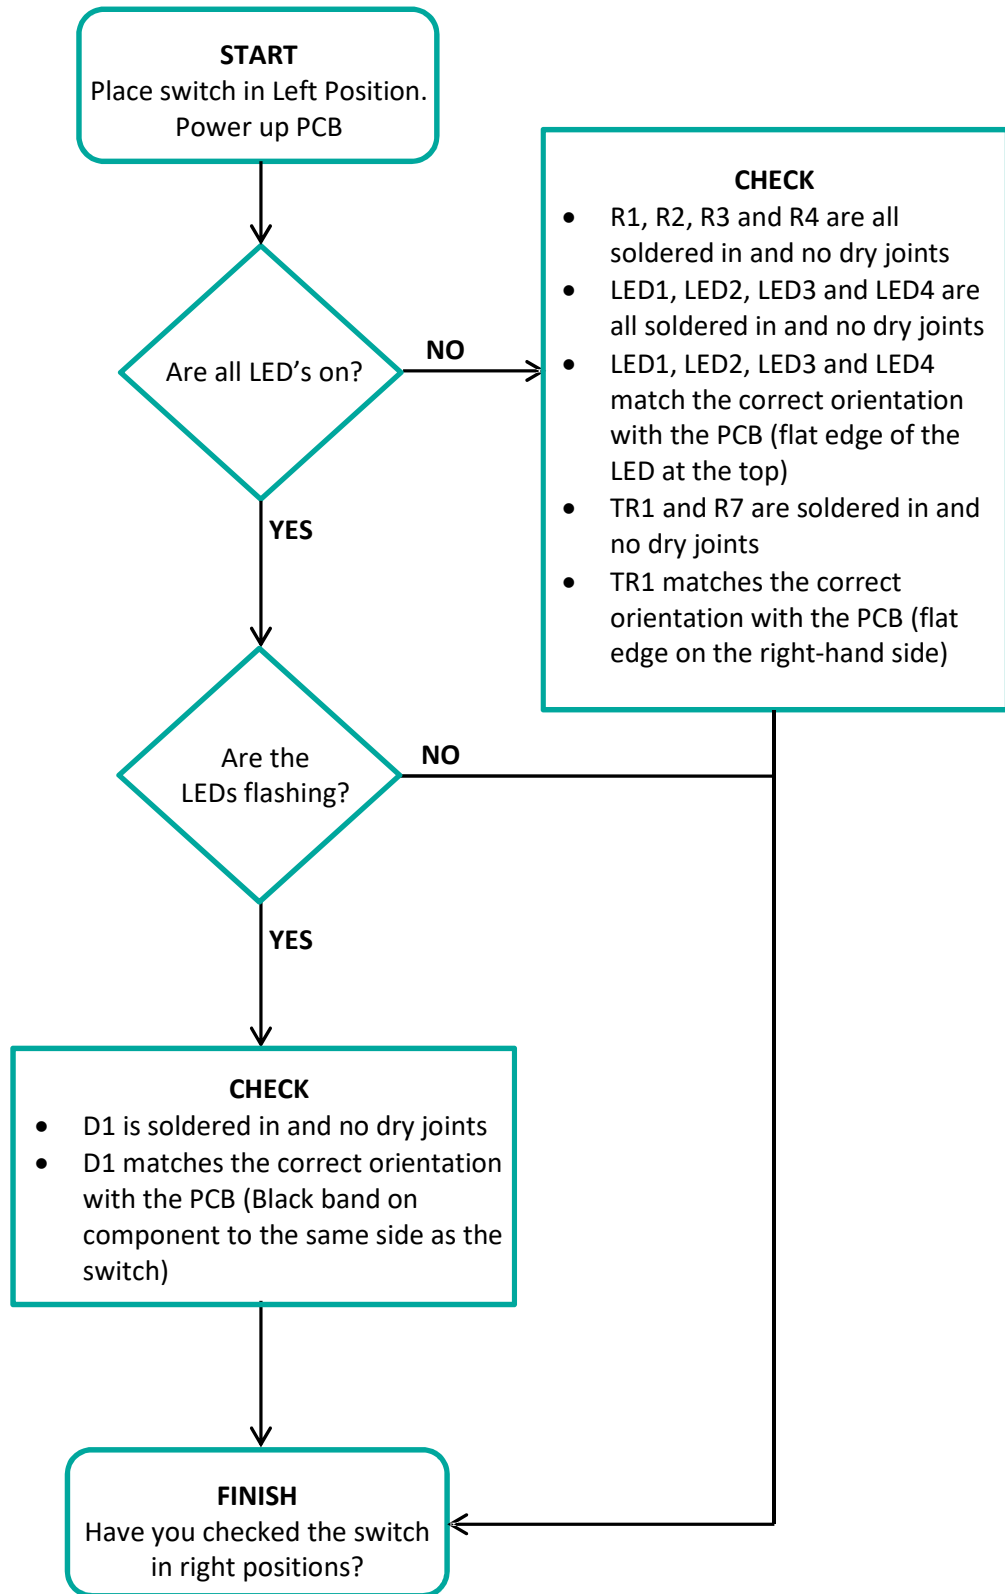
START
Place switch in Left Position.
Power up PCB

Are all LED's on?

NO

CHECK
- R1, R2, R3 and R4 are all soldered in and no dry joints
- LED1, LED2, LED3 and LED4 are all soldered in and no dry joints
- LED1, LED2, LED3 and LED4 match the correct orientation with the PCB (flat edge of the LED at the top)
- TR1 and R7 are soldered in and no dry joints
- TR1 matches the correct orientation with the PCB (flat edge on the right-hand side)

YES

Are the LEDs flashing?

NO

YES

CHECK
- D1 is soldered in and no dry joints
- D1 matches the correct orientation with the PCB (Black band on component to the same side as the switch)

FINISH
Have you checked the switch in right positions?